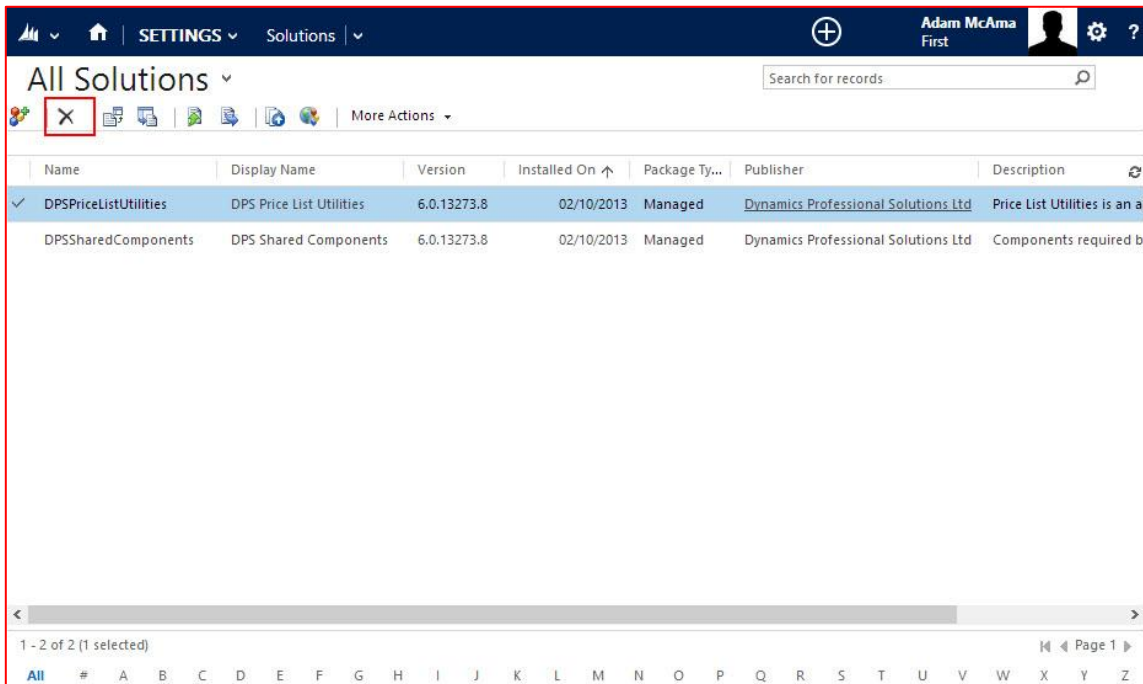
SETTINGS Solutions

Adam McAma
First

All Solutions

Search for records

More Actions

| Name | Display Name | Version | Installed On | Package Ty... | Publisher | Description |
|---|---|---|---|---|---|---|
| DPSPriceListUtilities | DPS Price List Utilities | 6.0.13273.8 | 02/10/2013 | Managed | Dynamics Professional Solutions Ltd | Price List Utilities is an a |
| DPSSharedComponents | DPS Shared Components | 6.0.13273.8 | 02/10/2013 | Managed | Dynamics Professional Solutions Ltd | Components required b |

1 - 2 of 2 (1 selected)

Page 1

All # A B C D E F G H I J K L M N O P Q R S T U V W X Y Z